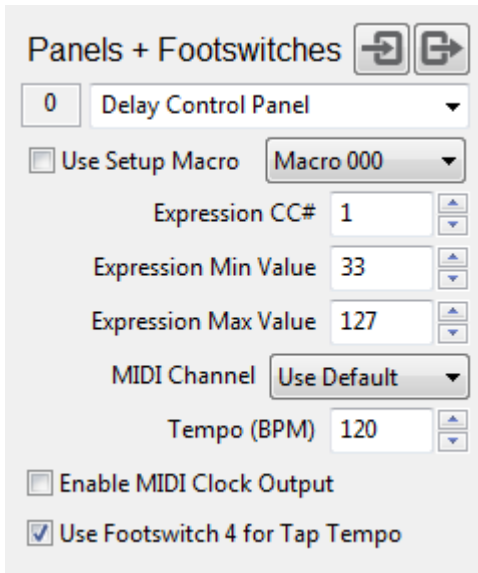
Panels + Footswitches

0 Delay Control Panel

Use Setup Macro Macro 000

Expression CC# 1

Expression Min Value 33

Expression Max Value 127

MIDI Channel Use Default

Tempo (BPM) 120

Enable MIDI Clock Output

Use Footswitch 4 for Tap Tempo